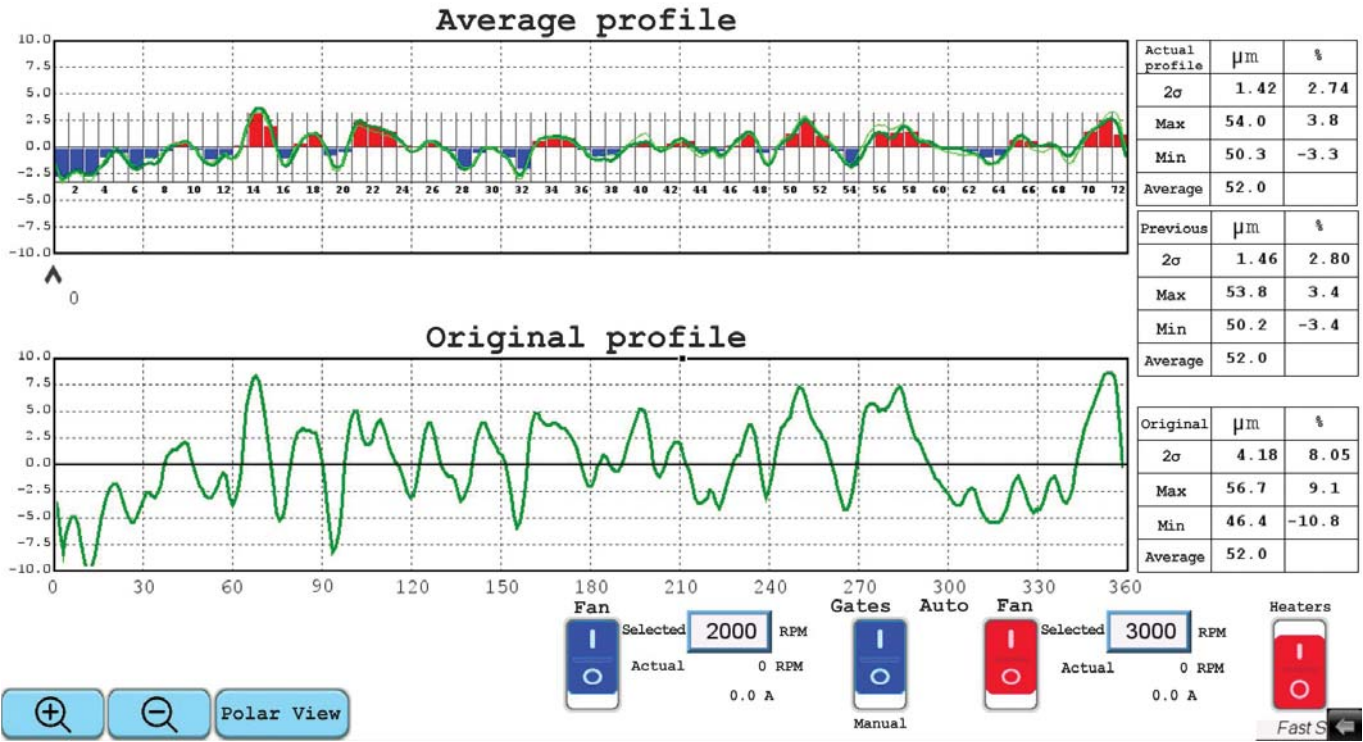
Average profile

10.0
7.5
5.0
2.5
0.0
-2.5
-5.0
-7.5
-10.0

2 4 6 8 10 12 14 16 18 20 22 24 26 28 30 32 34 36 38 40 42 44 46 48 50 52 54 56 58 60 62 64 66 68 70 72

0

| Actual profile | μm | % |
|---|---|---|
| 2σ | 1.42 | 2.74 |
| Max | 54.0 | 3.8 |
| Min | 50.3 | -3.3 |
| Average | 52.0 | |

| Previous | μm | % |
|---|---|---|
| 2σ | 1.46 | 2.80 |
| Max | 53.8 | 3.4 |
| Min | 50.2 | -3.4 |
| Average | 52.0 | |

Original profile

10.0
7.5
5.0
2.5
0.0
-2.5
-5.0
-7.5
-10.0

0 30 60 90 120 150 180 210 240 270 300 330 360

| Original | μm | % |
|---|---|---|
| 2σ | 4.18 | 8.05 |
| Max | 56.7 | 9.1 |
| Min | 46.4 | -10.8 |
| Average | 52.0 | |

Fan
Selected 2000 RPM
Actual 0 RPM
0.0 A

Gates Auto
Manual

Fan
Selected 3000 RPM
Actual 0 RPM
0.0 A

Heaters

Polar View

Fast S